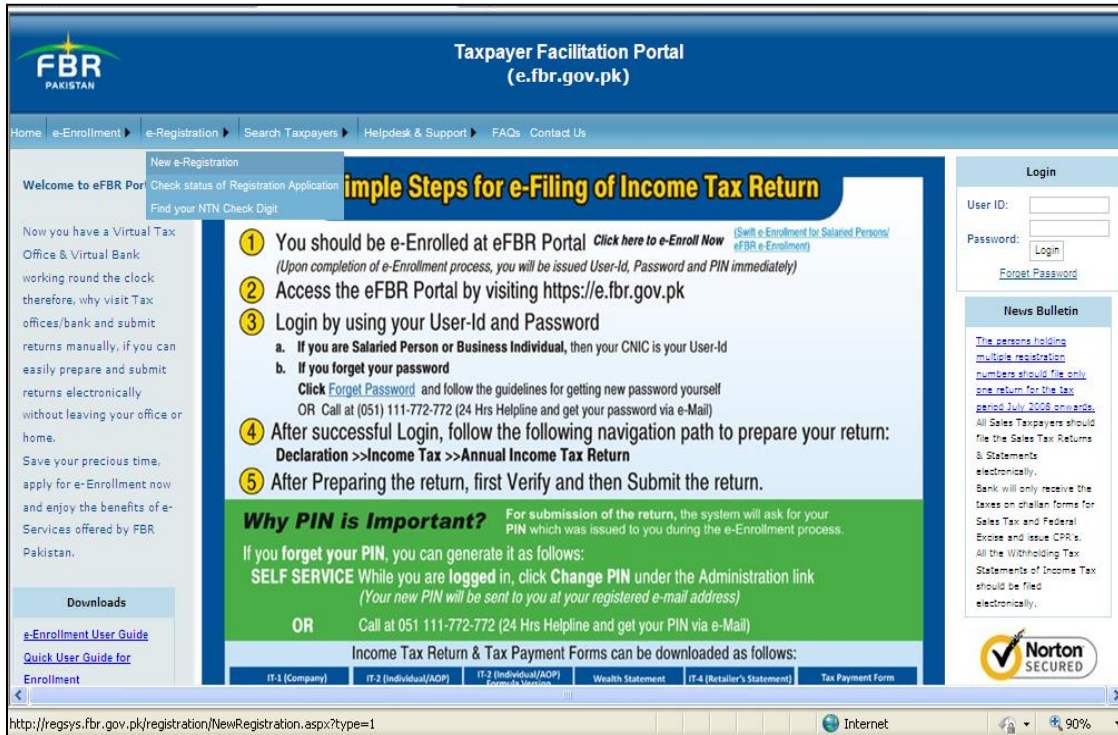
FBR
PAKISTAN

Taxpayer Facilitation Portal
(e.fbr.gov.pk)

Home e-Enrollment e-Registration Search Taxpayers Helpdesk & Support FAQs Contact Us

New e-Registration
Check status of Registration Application
Find your NTN Check Digit

Welcome to eFBR Por

Now you have a Virtual Tax Office & Virtual Bank working round the clock therefore, why visit Tax offices/bank and submit returns manually, if you can easily prepare and submit returns electronically without leaving your office or home.

Save your precious time, apply for e-Enrollment now and enjoy the benefits of e-Services offered by FBR Pakistan.

Downloads

e-Enrollment User Guide
Quick User Guide for Enrollment

imple Steps for e-Filing of Income Tax Return

1 You should be e-Enrolled at eFBR Portal Click here to e-Enroll Now (Swift e-Enrollment for Salaried Persons/ eFBR e-Enrollment)
(Upon completion of e-Enrollment process, you will be issued User-Id, Password and PIN immediately)

2 Access the eFBR Portal by visiting https://e.fbr.gov.pk

3 Login by using your User-Id and Password
a. If you are Salaried Person or Business Individual, then your CNIC is your User-Id
b. If you forget your password
Click Forget Password and follow the guidelines for getting new password yourself
OR Call at (051) 111-772-772 (24 Hrs Helpline and get your password via e-Mail)

4 After successful Login, follow the following navigation path to prepare your return:
Declaration >>Income Tax >>Annual Income Tax Return

5 After Preparing the return, first Verify and then Submit the return.

Why PIN is Important? For submission of the return, the system will ask for your PIN which was issued to you during the e-Enrollment process.

If you forget your PIN, you can generate it as follows:
SELF SERVICE While you are logged in, click Change PIN under the Administration link
(Your new PIN will be sent to you at your registered e-mail address)
OR Call at 051 111-772-772 (24 Hrs Helpline and get your PIN via e-Mail)

Income Tax Return & Tax Payment Forms can be downloaded as follows:

| IT-1 (Company) | IT-2 (Individual/AOP) | IT-2 (Individual/AOP) Formula Version | Wealth Statement | IT-4 (Retailer's Statement) | Tax Payment Form |

Login
User ID:
Password:
Login
Forget Password

News Bulletin
The persons holding multiple registration numbers should file only one return for the tax period July 2008 onwards.
All Sales Taxpayers should file the Sales Tax Returns & Statements electronically.
Bank will only receive the taxes on challan forms for Sales Tax and Federal Excise and issue CPR's.
All the Withholding Tax Statements of Income Tax should be filed electronically.

Norton SECURED

http://regsys.fbr.gov.pk/registration/NewRegistration.aspx?type=1
Internet
90%